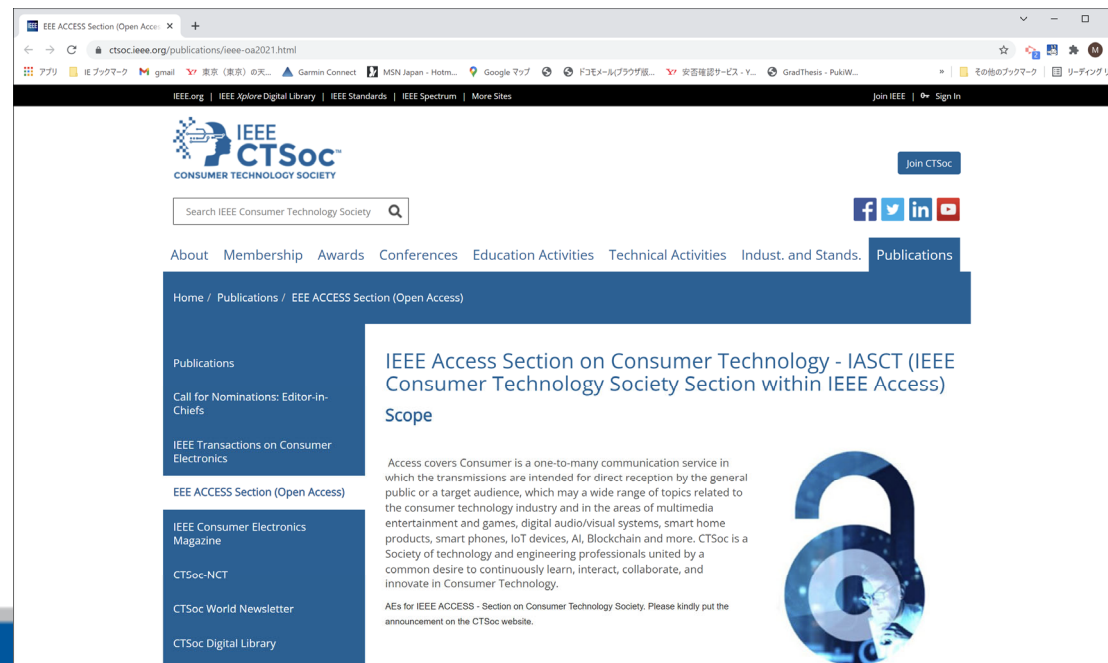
EEE ACCESS Section (Open Acce ×
ctsoc.ieee.org/publications/ieee-oa2021.html
アプリ IE ブックマーク gmail 東京（東京）の天... Garmin Connect MSN Japan - Hotm... Google マップ ドコモメール(ブラウザ版... 安否確認サービス - Y... GradThesis - PukiW... » その他のブックマーク リーディング リ

IEEE.org | IEEE Xplore Digital Library | IEEE Standards | IEEE Spectrum | More Sites
Join IEEE | Sign In

IEEE CTSoc CONSUMER TECHNOLOGY SOCIETY

Join CTSoc

Search IEEE Consumer Technology Society

About Membership Awards Conferences Education Activities Technical Activities Indust. and Stands. Publications

Home / Publications / EEE ACCESS Section (Open Access)

Publications

Call for Nominations: Editor-in-Chiefs

IEEE Transactions on Consumer Electronics

EEE ACCESS Section (Open Access)

IEEE Consumer Electronics Magazine

CTSoc-NCT

CTSoc World Newsletter

CTSoc Digital Library

IEEE Access Section on Consumer Technology - IASCT (IEEE Consumer Technology Society Section within IEEE Access)

Scope

Access covers Consumer is a one-to-many communication service in which the transmissions are intended for direct reception by the general public or a target audience, which may a wide range of topics related to the consumer technology industry and in the areas of multimedia entertainment and games, digital audio/visual systems, smart home products, smart phones, IoT devices, AI, Blockchain and more. CTSoc is a Society of technology and engineering professionals united by a common desire to continuously learn, interact, collaborate, and innovate in Consumer Technology.

AEs for IEEE ACCESS - Section on Consumer Technology Society. Please kindly put the announcement on the CTSoc website.